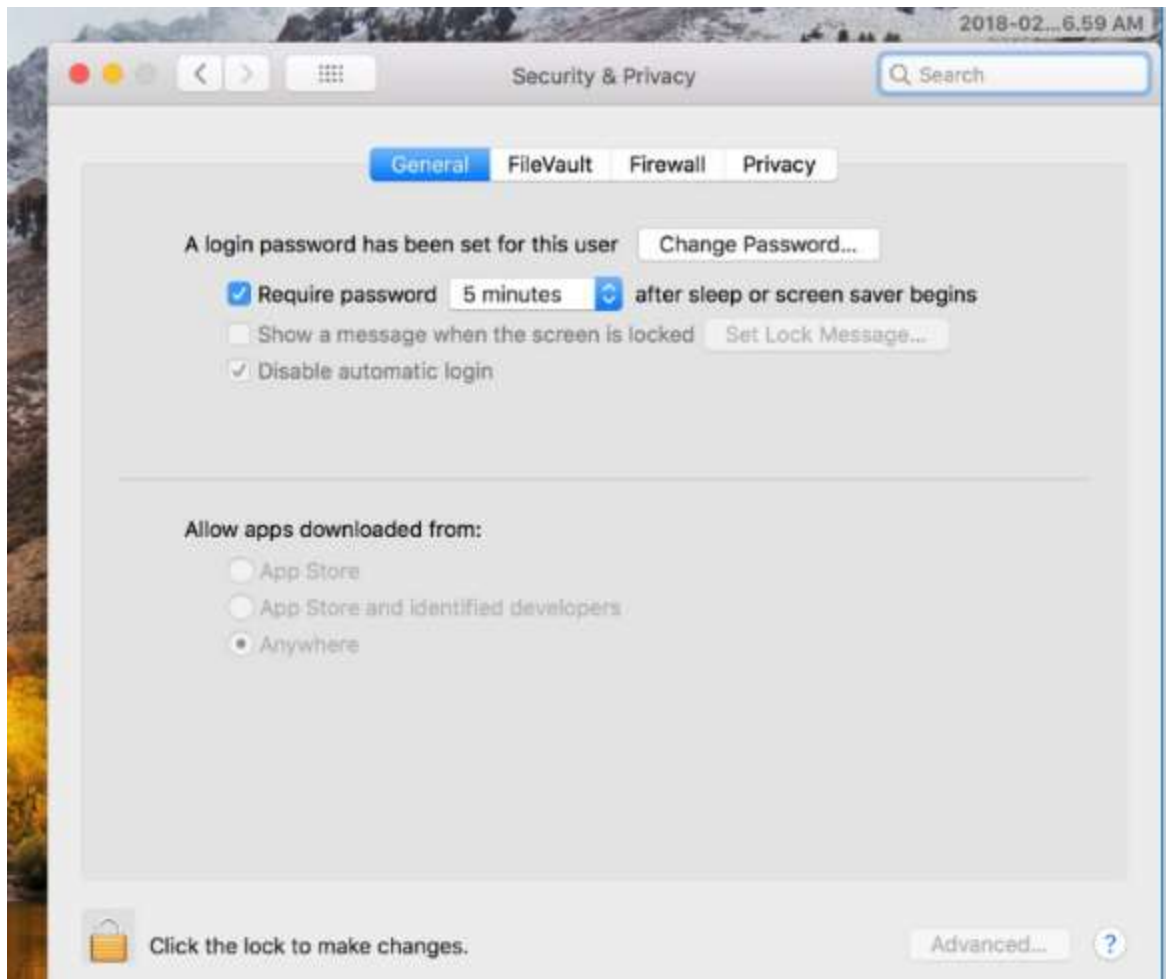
2018-02...6.59 AM

Security & Privacy

Search

General FileVault Firewall Privacy

A login password has been set for this user Change Password...

Require password 5 minutes after sleep or screen saver begins

Show a message when the screen is locked Set Lock Message...

Disable automatic login

Allow apps downloaded from:

App Store

App Store and identified developers

Anywhere

Click the lock to make changes.

Advanced...

?